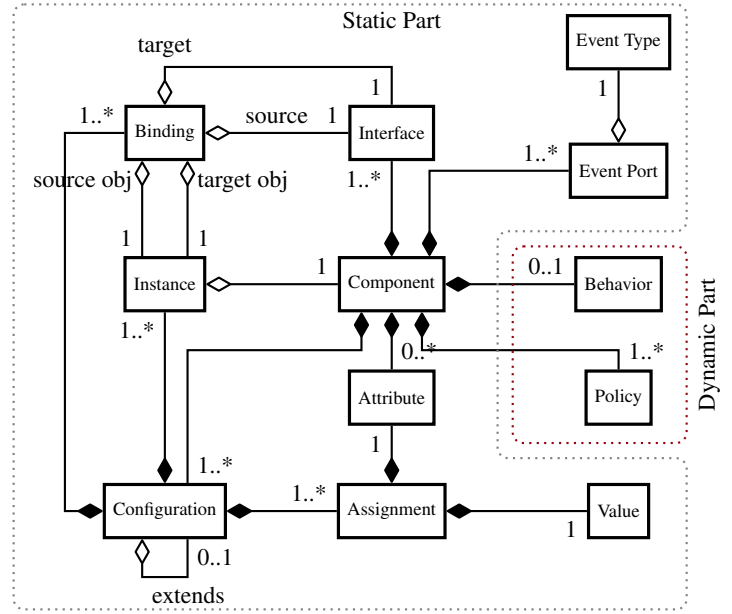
Static Part

Event Type

1

target

1

1..*

Binding

source

1

Interface

1..*

Event Port

source obj

target obj

1..*

1

1

Instance

1

Component

0..1

Behavior

Dynamic Part

1..*

0..*

1..*

Attribute

Policy

1

1..*

Configuration

1..*

Assignment

Value

1

0..1

extends